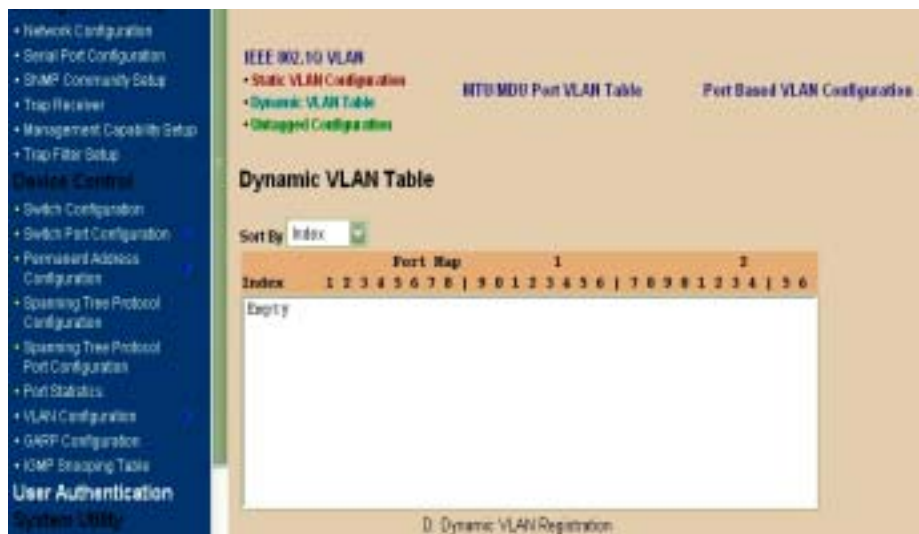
• Network Configuration
• Serial Port Configuration
• SNMP Community Setup
• Trap Receiver
• Management Capability Setup
• Trap Filter Setup
Device Control
• Switch Configuration
• Switch Port Configuration
• Permanent Address Configuration
• Spanning Tree Protocol Configuration
• Spanning Tree Protocol Port Configuration
• Port Statistics
• VLAN Configuration
• GARP Configuration
• IGMP Snooping Table
User Authentication
System Utility

IEEE 802.1Q VLAN
• Static VLAN Configuration
• Dynamic VLAN Table
• Untagged Configuration

MTU/MDU Port VLAN Table

Port Based VLAN Configuration

Dynamic VLAN Table

Sort By Index

| Index | Port Map 1 2 3 4 5 6 7 8 \| 9 0 1 2 3 4 5 6 \| 7 8 9 0 1 2 3 4 \| 5 6 |
|---|---|
| Empty | |

D. Dynamic VLAN Registration